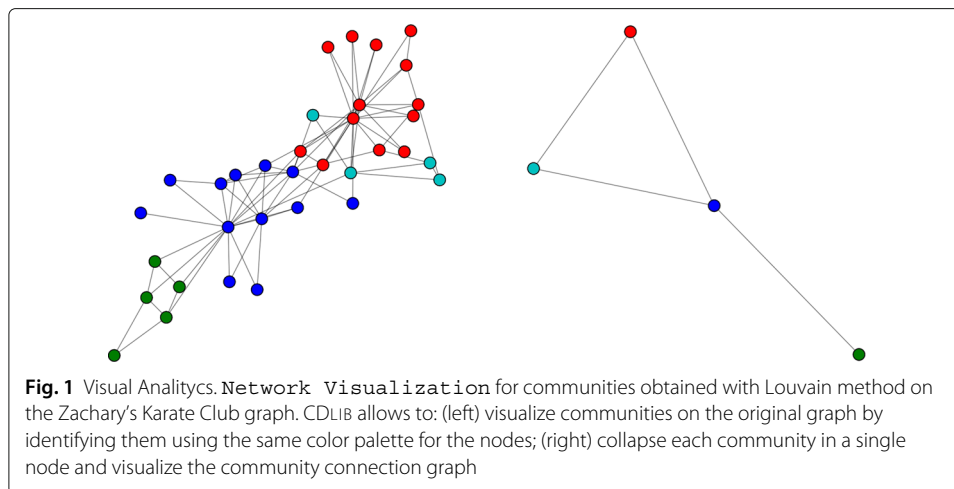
**Fig. 1** Visual Analitycs. Network Visualization for communities obtained with Louvain method on the Zachary's Karate Club graph. CDLIB allows to: (left) visualize communities on the original graph by identifying them using the same color palette for the nodes; (right) collapse each community in a single node and visualize the community connection graph